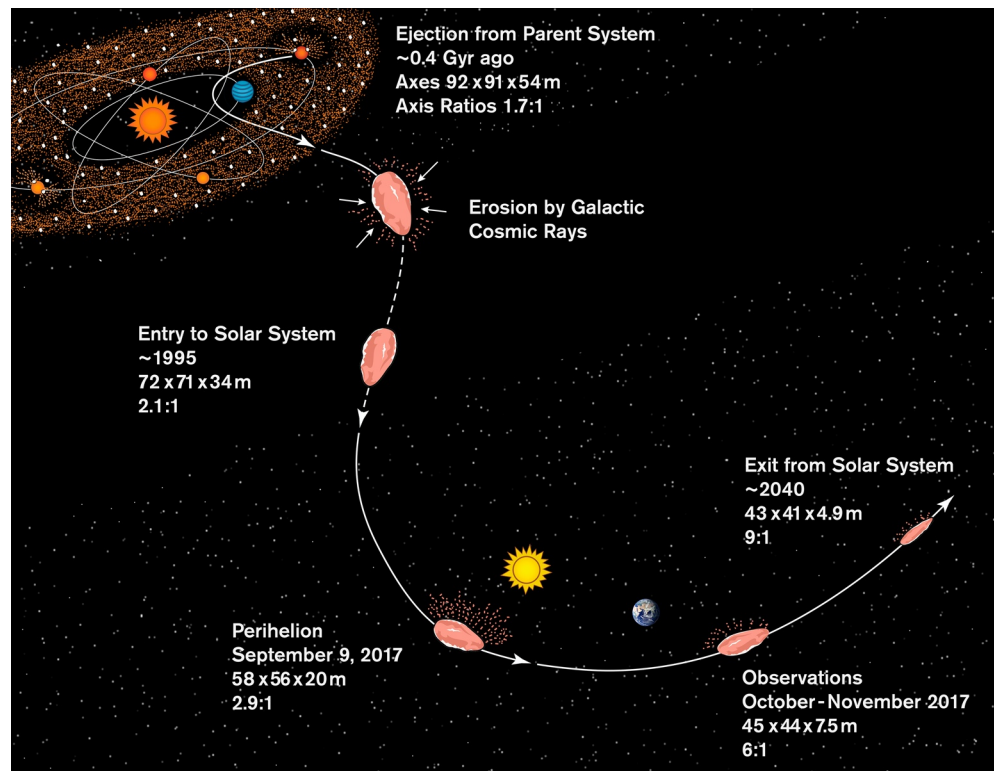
Ejection from Parent System
~0.4 Gyr ago
Axes 92 x 91 x 54 m
Axis Ratios 1.7:1

Erosion by Galactic Cosmic Rays

Entry to Solar System
~1995
72 x 71 x 34 m
2.1:1

Exit from Solar System
~2040
43 x 41 x 4.9 m
9:1

Perihelion
September 9, 2017
58 x 56 x 20 m
2.9:1

Observations
October - November 2017
45 x 44 x 7.5 m
6:1